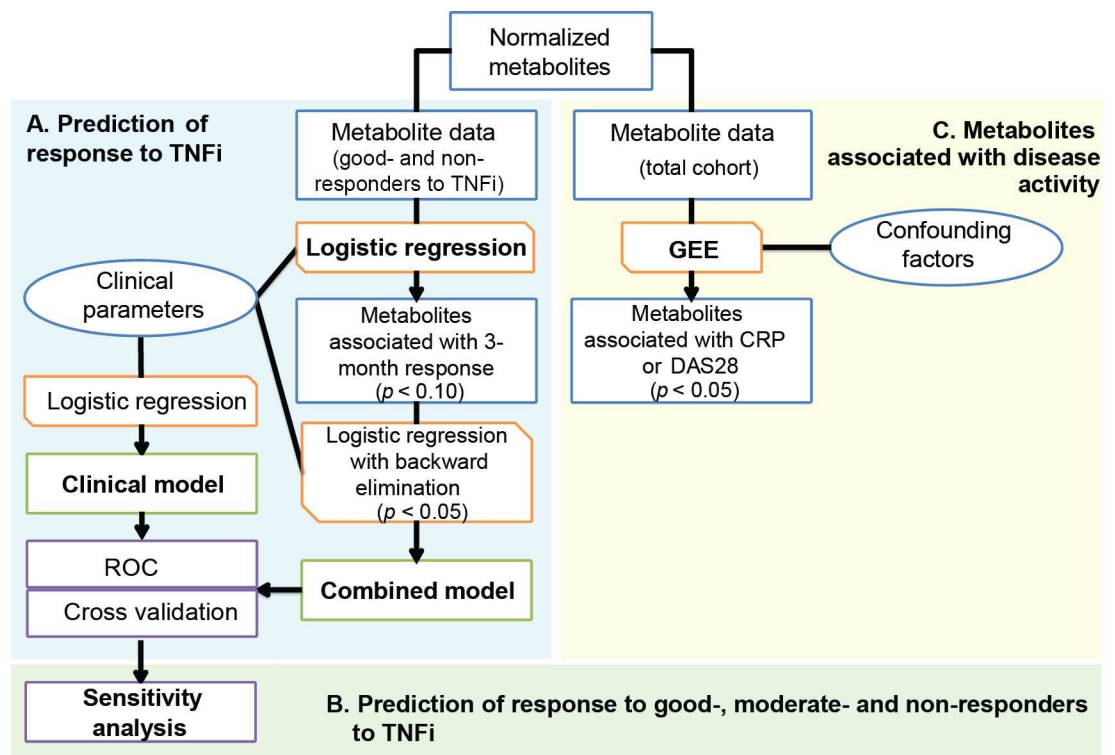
Normalized metabolites

A. Prediction of response to TNFi

Metabolite data (good- and non-responders to TNFi)

Logistic regression

Clinical parameters

Metabolites associated with 3-month response ($p$ < 0.10)

Logistic regression

Logistic regression with backward elimination ($p$ < 0.05)

Clinical model

ROC

Cross validation

Combined model

Metabolite data (total cohort)

C. Metabolites associated with disease activity

GEE

Confounding factors

Metabolites associated with CRP or DAS28 ($p$ < 0.05)

Sensitivity analysis

B. Prediction of response to good-, moderate- and non-responders to TNFi